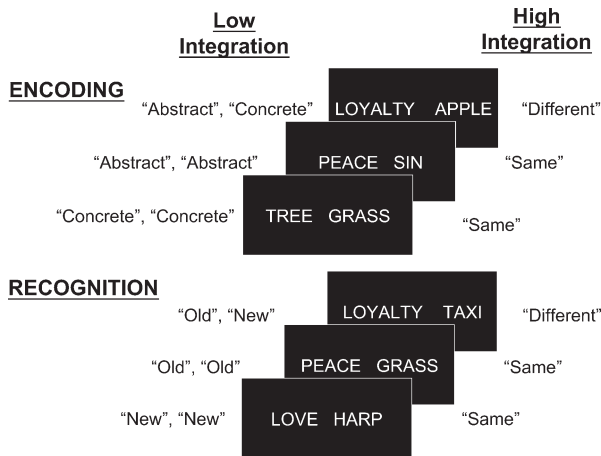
Low Integration

High Integration

ENCODING

"Abstract", "Concrete"

LOYALTY APPLE

"Different"

"Abstract", "Abstract"

PEACE SIN

"Same"

"Concrete", "Concrete"

TREE GRASS

"Same"

RECOGNITION

"Old", "New"

LOYALTY TAXI

"Different"

"Old", "Old"

PEACE GRASS

"Same"

"New", "New"

LOVE HARP

"Same"